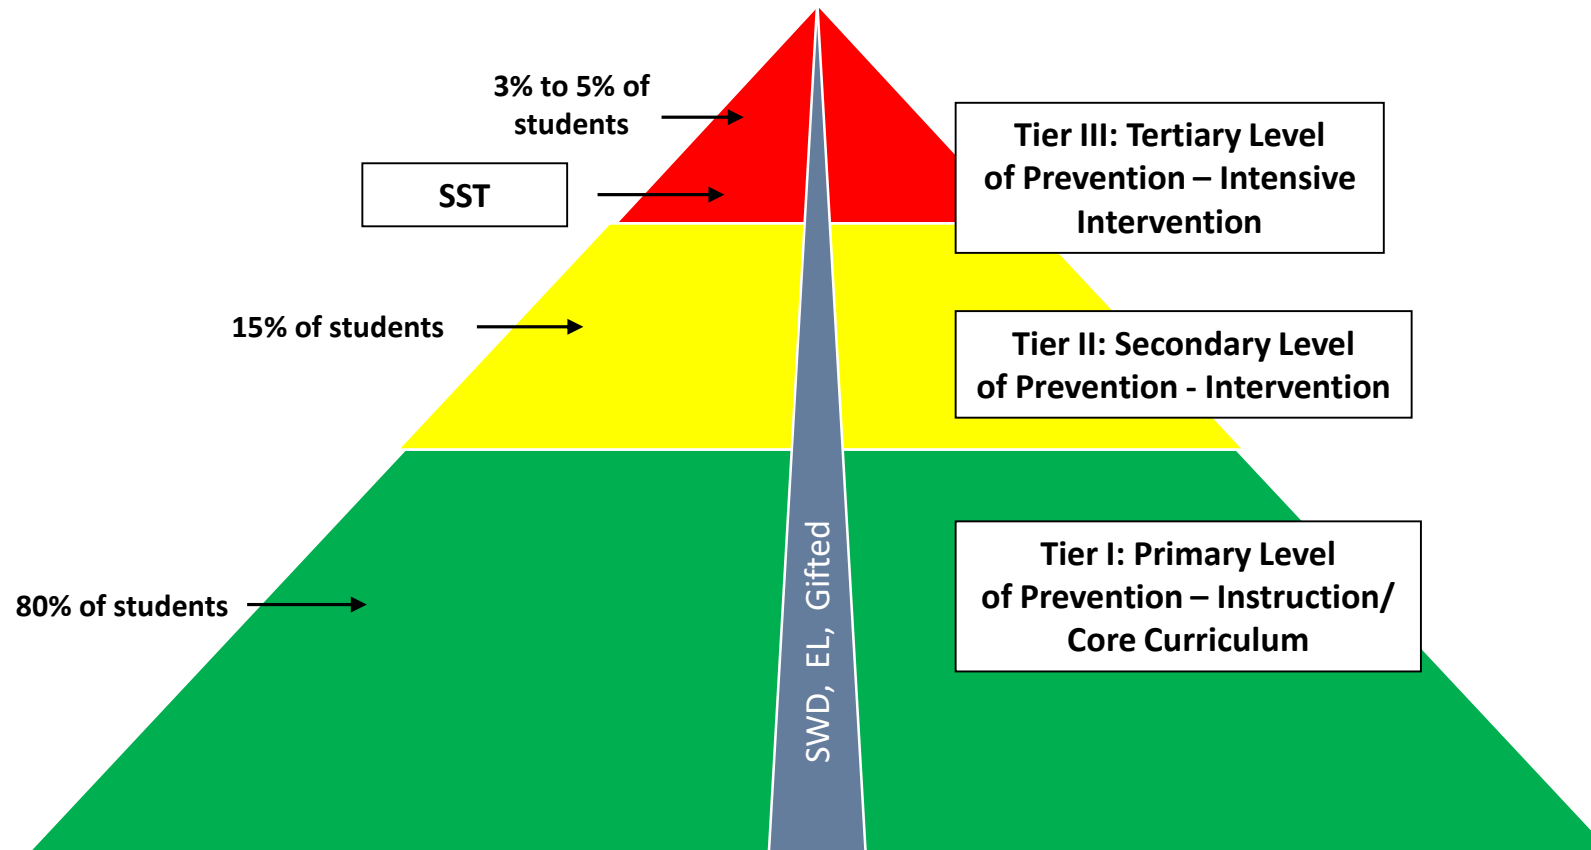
3% to 5% of students

SST

Tier III: Tertiary Level of Prevention – Intensive Intervention

15% of students

Tier II: Secondary Level of Prevention - Intervention

80% of students

SWD, EL, Gifted

Tier I: Primary Level of Prevention – Instruction/ Core Curriculum